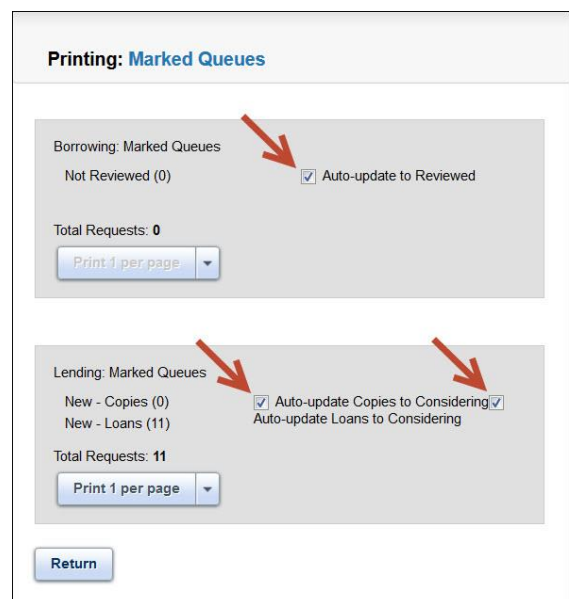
Printing: Marked Queues

Borrowing: Marked Queues

Not Reviewed (0)

Auto-update to Reviewed

Total Requests: 0

Print 1 per page

Lending: Marked Queues

New - Copies (0)

New - Loans (11)

Auto-update Copies to Considering

Auto-update Loans to Considering

Total Requests: 11

Print 1 per page

Return